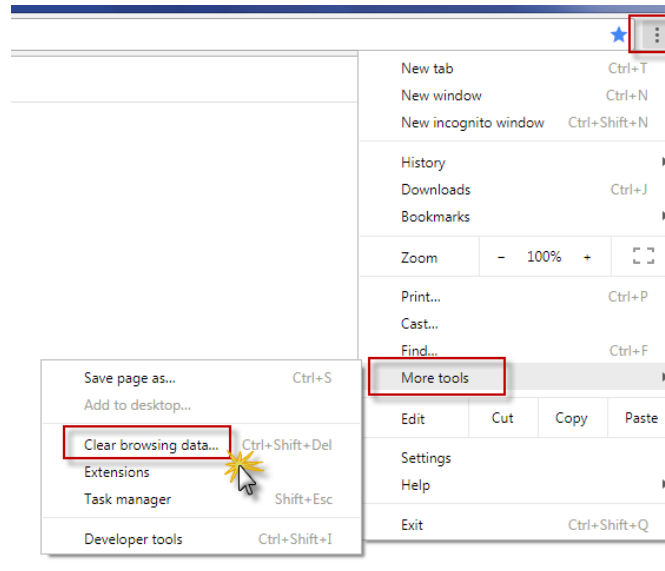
New tab Ctrl+T
New window Ctrl+N
New incognito window Ctrl+Shift+N

History
Downloads Ctrl+J
Bookmarks

Zoom - 100% +

Print... Ctrl+P
Cast...
Find... Ctrl+F
More tools

Edit Cut Copy Paste

Settings
Help

Exit Ctrl+Shift+Q

Save page as... Ctrl+S
Add to desktop...

Clear browsing data... Ctrl+Shift+Del
Extensions
Task manager Shift+Esc

Developer tools Ctrl+Shift+I